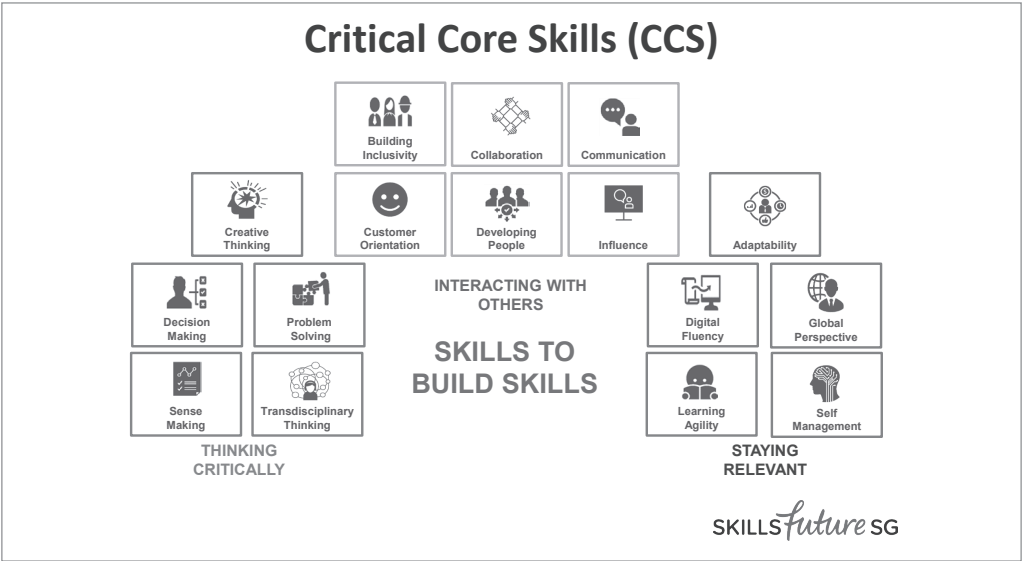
Critical Core Skills (CCS)

Building Inclusivity

Collaboration

Communication

Creative Thinking

Customer Orientation

Developing People

Influence

Adaptability

Decision Making

Problem Solving

INTERACTING WITH OTHERS

Digital Fluency

Global Perspective

SKILLS TO BUILD SKILLS

Sense Making

Transdisciplinary Thinking

Learning Agility

Self Management

THINKING CRITICALLY

STAYING RELEVANT

SKILLS future SG